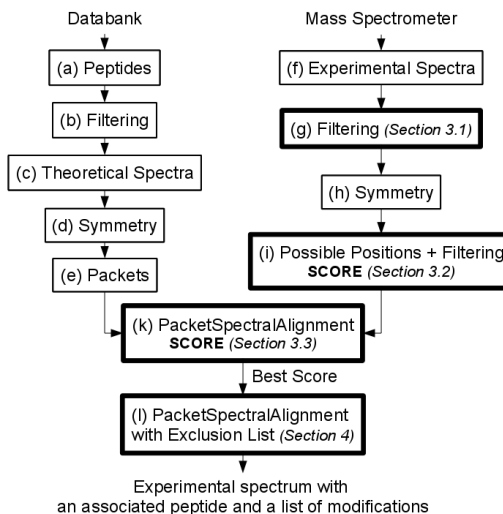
Databank

(a) Peptides

(b) Filtering

(c) Theoretical Spectra

(d) Symmetry

(e) Packets

Mass Spectrometer

(f) Experimental Spectra

(g) Filtering (Section 3.1)

(h) Symmetry

(i) Possible Positions + Filtering
SCORE (Section 3.2)

(k) PacketSpectralAlignment
SCORE (Section 3.3)

Best Score

(l) PacketSpectralAlignment with Exclusion List (Section 4)

Experimental spectrum with an associated peptide and a list of modifications